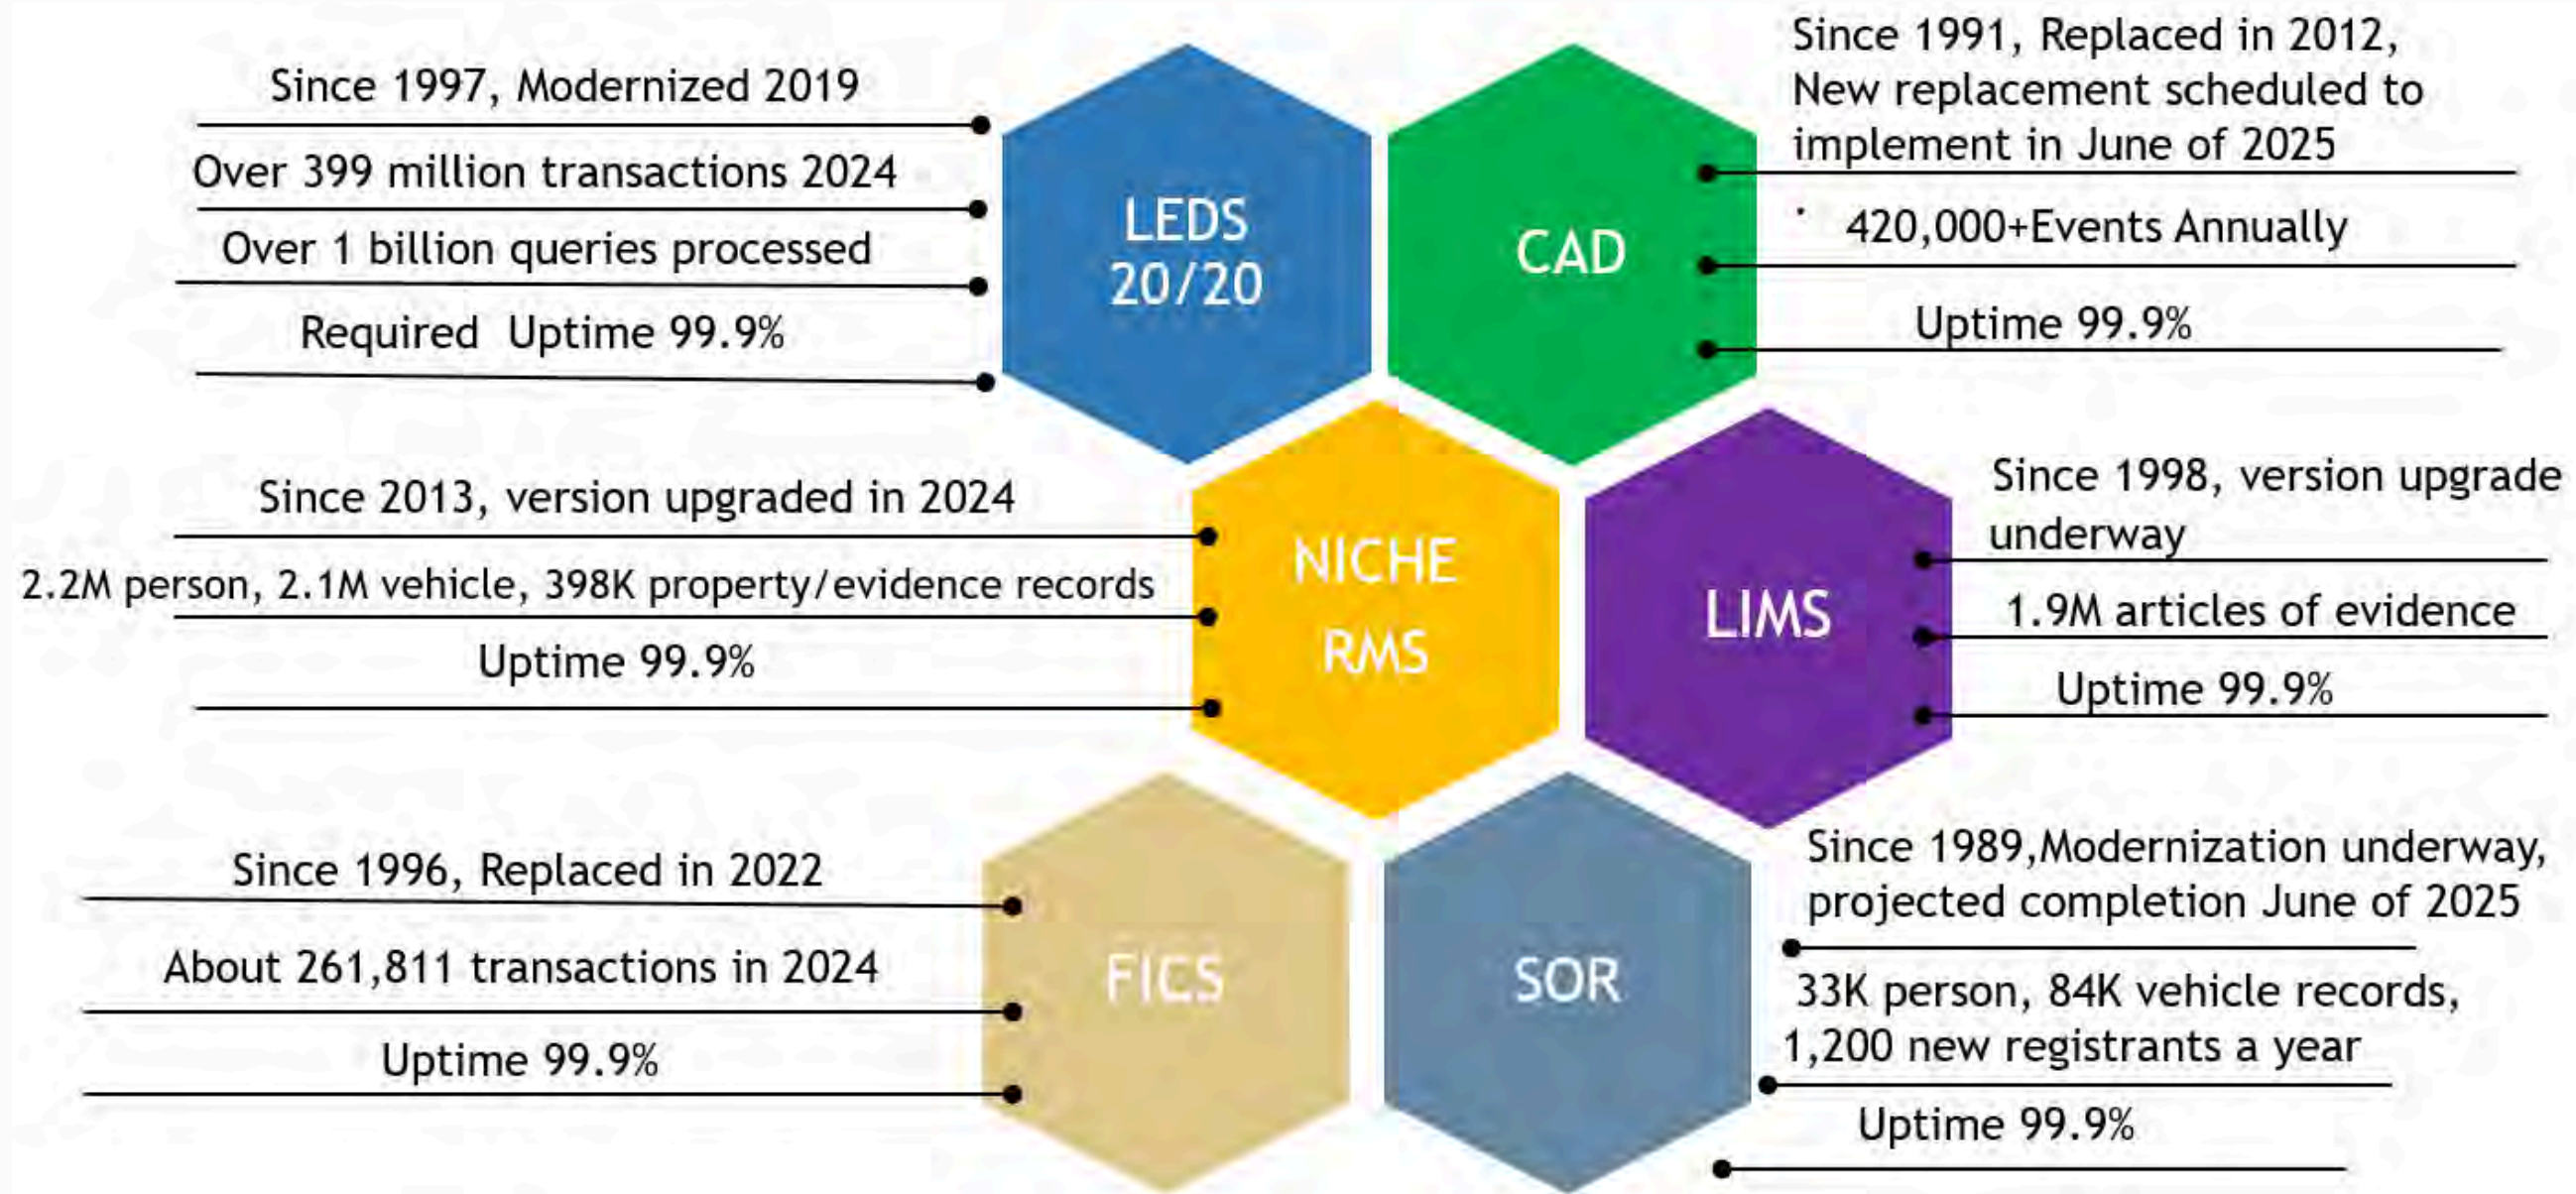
Since 1997, Modernized 2019

Over 399 million transactions 2024

Over 1 billion queries processed

Required Uptime 99.9%

LEDS 20/20

CAD

Since 1991, Replaced in 2012, New replacement scheduled to implement in June of 2025

420,000+Events Annually

Uptime 99.9%

Since 2013, version upgraded in 2024

2.2M person, 2.1M vehicle, 398K property/evidence records

Uptime 99.9%

NICHE RMS

LIMS

Since 1998, version upgrade underway

1.9M articles of evidence

Uptime 99.9%

Since 1996, Replaced in 2022

About 261,811 transactions in 2024

Uptime 99.9%

FICS

SOR

Since 1989,Modernization underway, projected completion June of 2025

33K person, 84K vehicle records, 1,200 new registrants a year

Uptime 99.9%